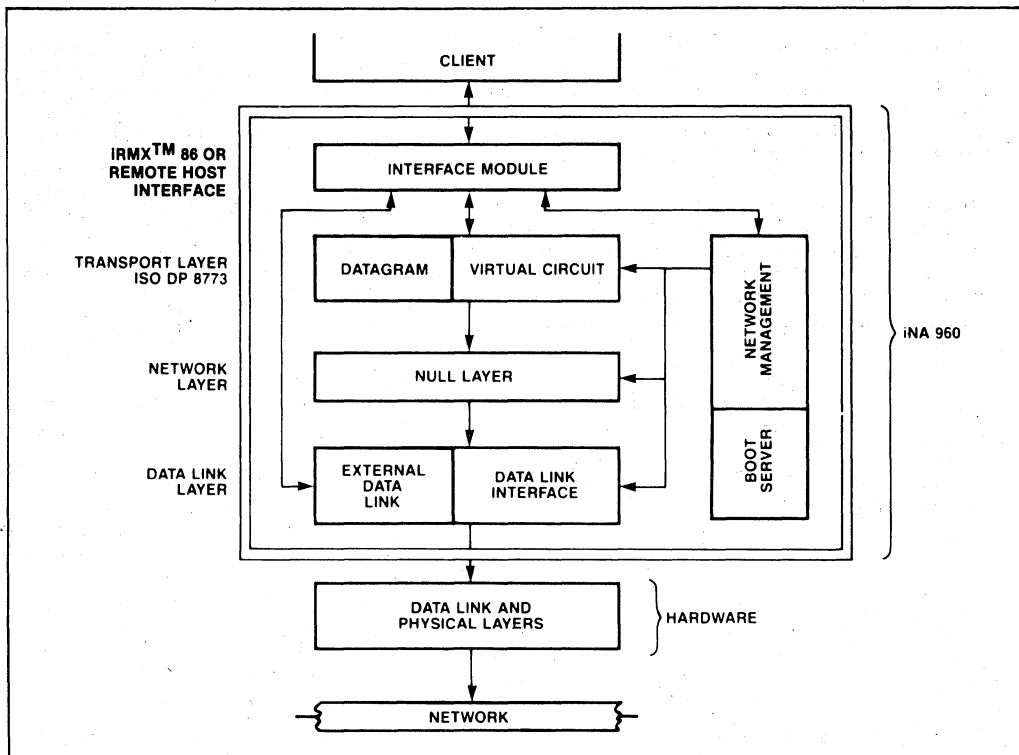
CLIENT

IRMX$^{TM}$ 86 OR REMOTE HOST INTERFACE

INTERFACE MODULE

TRANSPORT LAYER ISO DP 8773

DATAGRAM

VIRTUAL CIRCUIT

NETWORK MANAGEMENT

iNA 960

NETWORK LAYER

NULL LAYER

BOOT SERVER

DATA LINK LAYER

EXTERNAL DATA LINK

DATA LINK INTERFACE

DATA LINK AND PHYSICAL LAYERS

HARDWARE

NETWORK